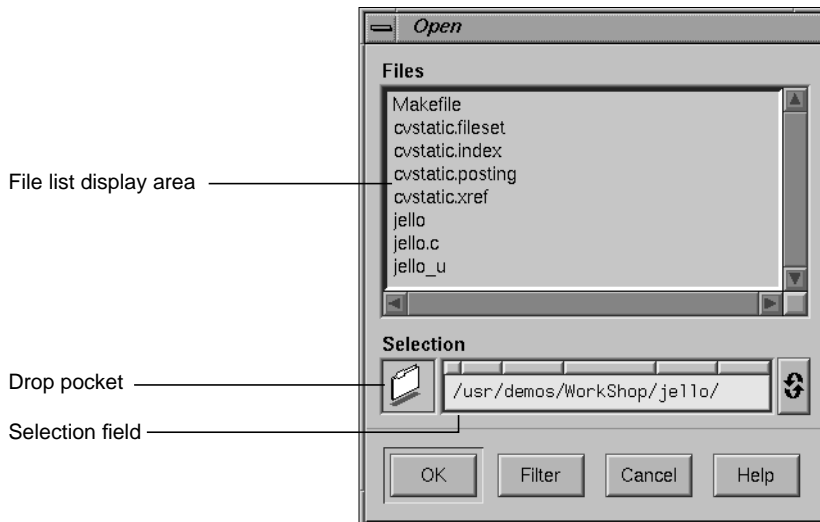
Open

Files

Makefile
cvstatic.fileset
cvstatic.index
cvstatic.posting
cvstatic.xref
jello
jello.c
jello_u

File list display area

Selection

Drop pocket

/usr/demos/WorkShop/jello/

Selection field

OK

Filter

Cancel

Help